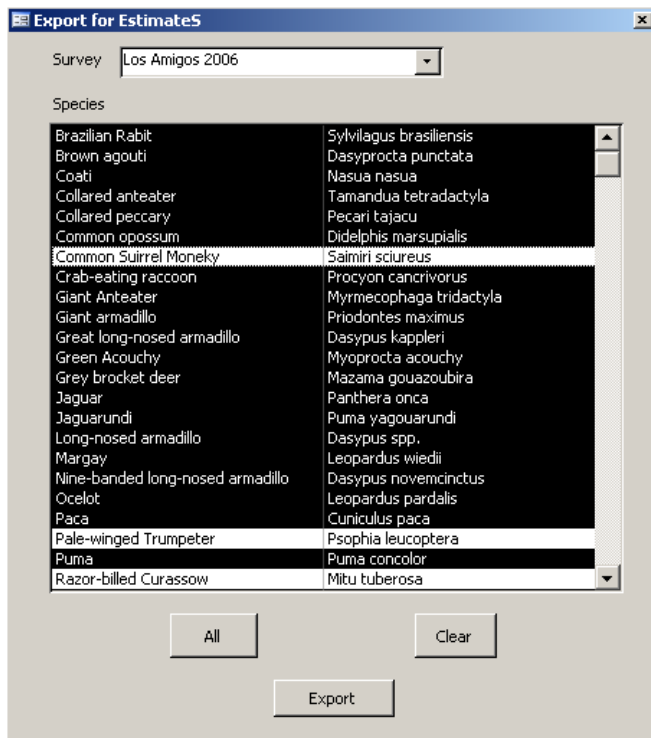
Export for EstimateS

Survey Los Amigos 2006

Species

| | |
|---|---|
| Brazilian Rabit | Sylvilagus brasiliensis |
| Brown agouti | Dasyprocta punctata |
| Coati | Nasua nasua |
| Collared anteater | Tamandua tetradactyla |
| Collared peccary | Pecari tajacu |
| Common opossum | Didelphis marsupialis |
| Common Suirrel Moneky | Saimiri sciureus |
| Crab-eating raccoon | Procyon cancrivorus |
| Giant Anteater | Myrmecophaga tridactyla |
| Giant armadillo | Priodontes maximus |
| Great long-nosed armadillo | Dasypus kappleri |
| Green Acouchy | Myoprocta acouchy |
| Grey brocket deer | Mazama gouazoubira |
| Jaguar | Panthera onca |
| Jaguarundi | Puma yagouarundi |
| Long-nosed armadillo | Dasypus spp. |
| Margay | Leopardus wiedii |
| Nine-banded long-nosed armadillo | Dasypus novemcinctus |
| Ocelot | Leopardus pardalis |
| Paca | Cuniculus paca |
| Pale-winged Trumpeter | Psophia leucoptera |
| Puma | Puma concolor |
| Razor-billed Curassow | Mitu tuberosa |

All

Clear

Export